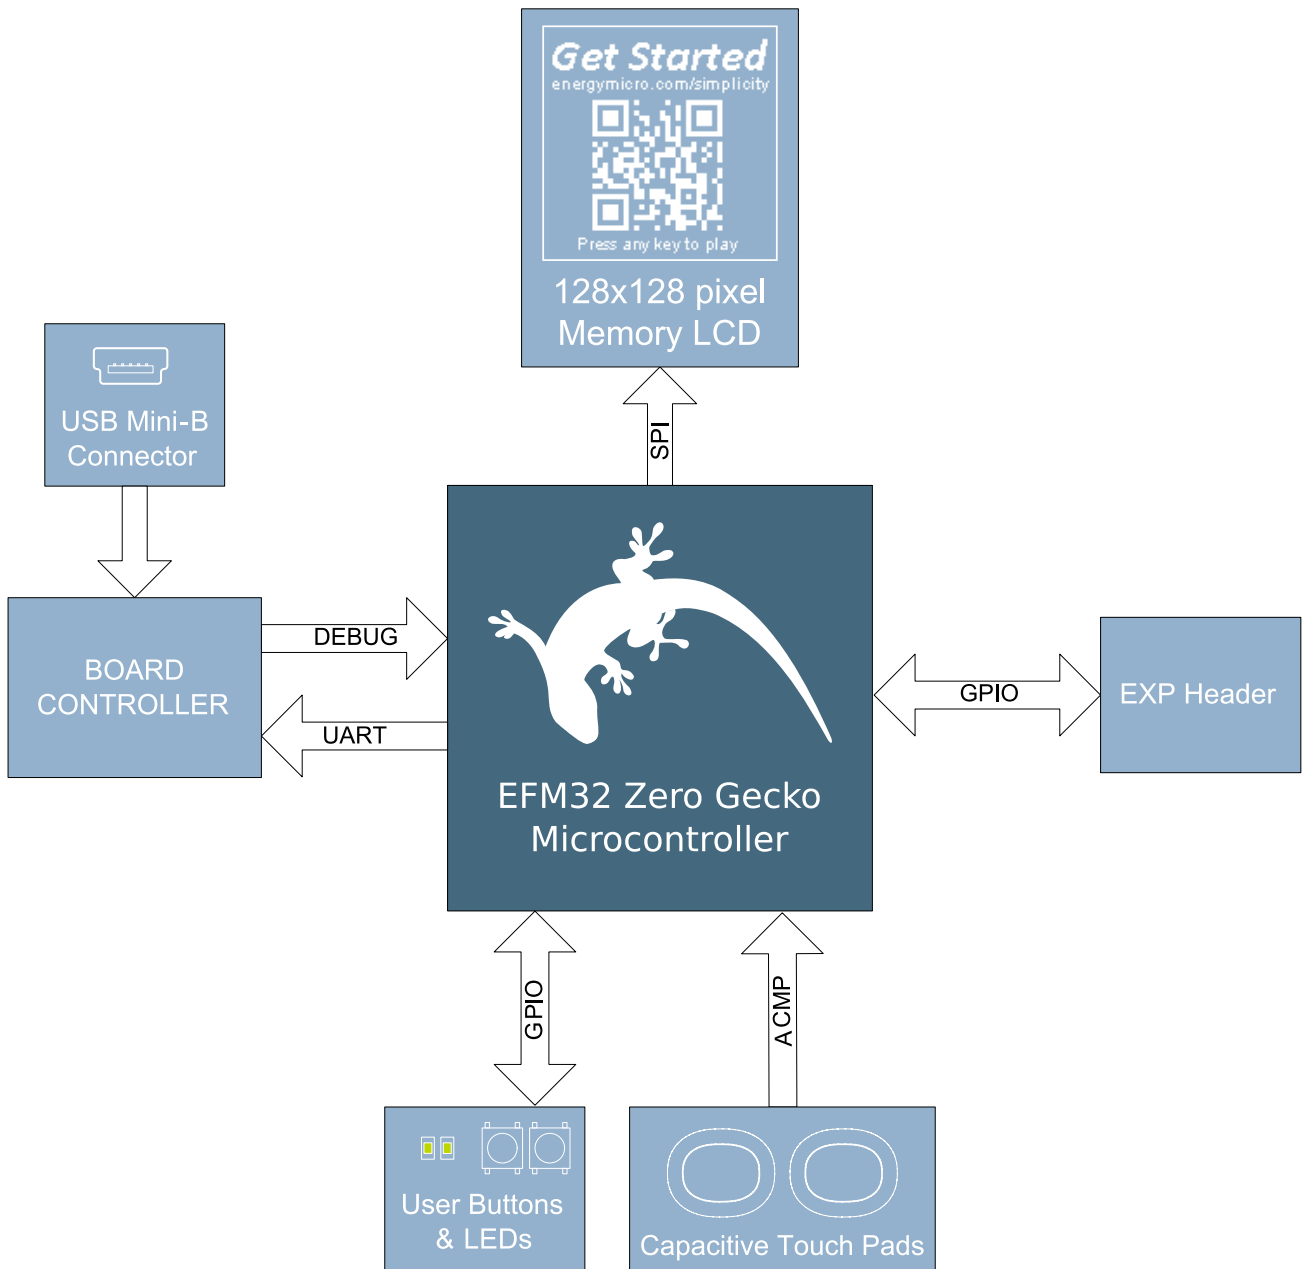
Get Started
energymicro.com/simplicity
Press any key to play
128x128 pixel Memory LCD

SPI

USB Mini-B Connector

BOARD CONTROLLER

DEBUG

UART

EFM32 Zero Gecko Microcontroller

GPIO

EXP Header

GPIO

ACMP

User Buttons & LEDs

Capacitive Touch Pads